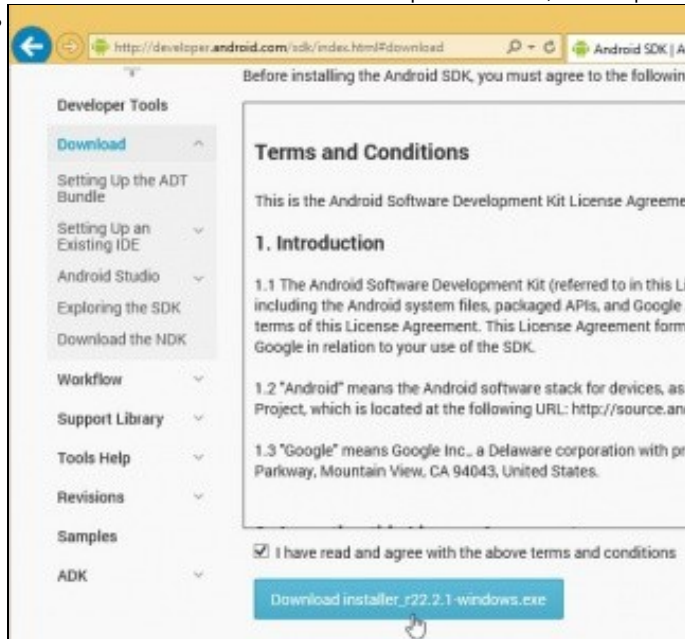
http://developer.android.com/sdk/index.html#download

Android SDK | A

Before installing the Android SDK, you must agree to the followin

Developer Tools

Download

Setting Up the ADT Bundle

Setting Up an Existing IDE

Android Studio

Exploring the SDK

Download the NDK

Workflow

Support Library

Tools Help

Revisions

Samples

ADK

Terms and Conditions

This is the Android Software Development Kit License Agreeme

1. Introduction

1.1 The Android Software Development Kit (referred to in this L including the Android system files, packaged APIs, and Google terms of this License Agreement. This License Agreement form Google in relation to your use of the SDK.

1.2 "Android" means the Android software stack for devices, as Project, which is located at the following URL: http://source.an

1.3 "Google" means Google Inc., a Delaware corporation with pr Parkway, Mountain View, CA 94043, United States.

☑ I have read and agree with the above terms and conditions

Download installer_r22.2.1-windows.exe